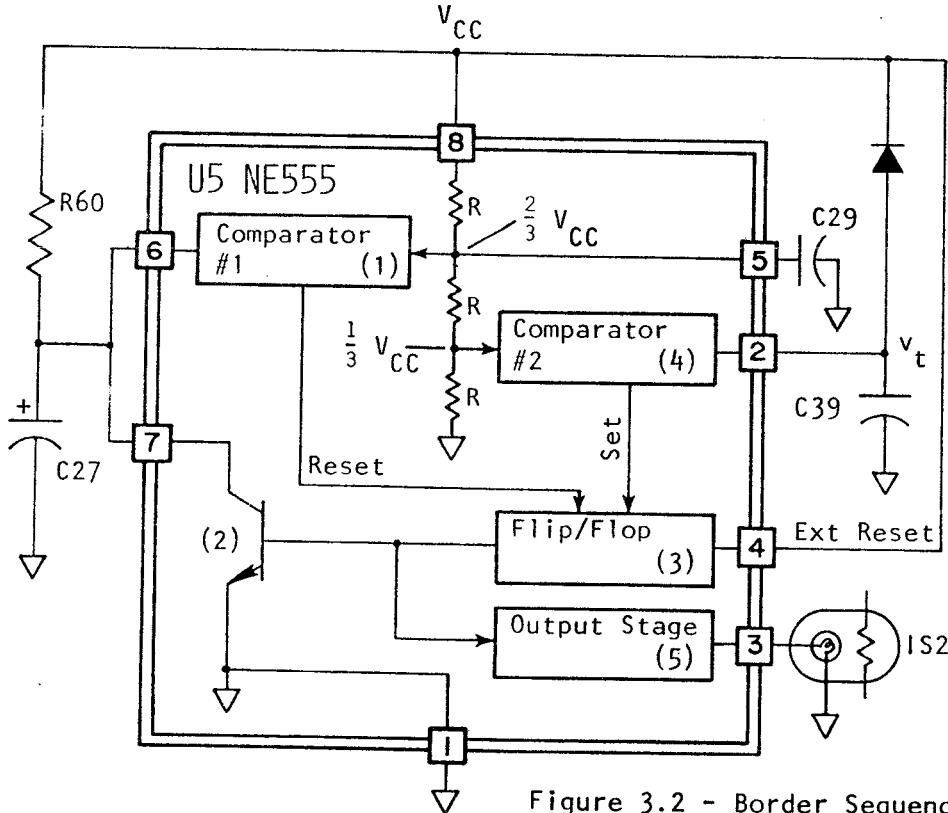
$V_{CC}$

U5 NE555

8

R60

R

$\frac{2}{3}$ $V_{CC}$

C29

6

Comparator #1 (1)

5

R

$\frac{1}{3}$ $V_{CC}$

Comparator #2 (4)

2

$v_t$

R

C39

+

7

Set

C27

Reset

(2)

Flip/Flop (3)

4

Ext Reset

Output Stage (5)

3

IS2

1

Figure 3.2 - Border Sequenc